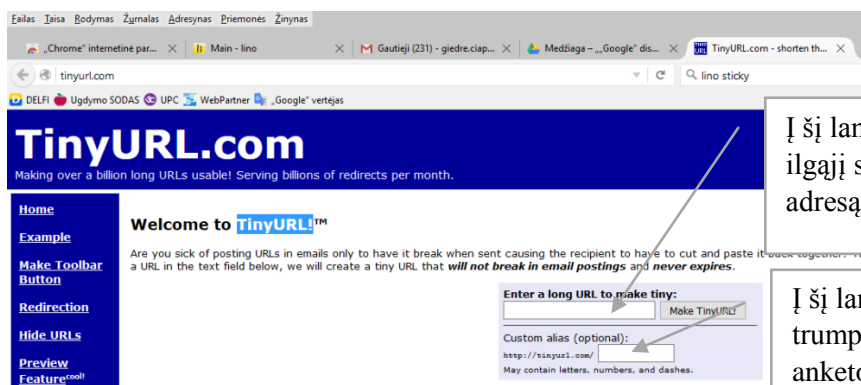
Failas Taisa Rodymas Žurnalas Adresynas Priemonės Žinynas

„Chrome" internetinė par... × Main - lino × Gautieji (231) - giedre.ciap... × Medžiaga – „Google" dis... × TinyURL.com - shorten th... ×

tinyurl.com

lino sticky

DELFI Ugdymo SODAS UPC WebPartner „Google" vertėjas

TinyURL.com

Making over a billion long URLs usable! Serving billions of redirects per month.

Home

Example

Make Toolbar Button

Redirection

Hide URLs

Preview Featurecool!

Welcome to TinyURL!™

Are you sick of posting URLs in emails only to have it break when sent causing the recipient to have to cut and paste it back together? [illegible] a URL in the text field below, we will create a tiny URL that will not break in email postings and never expires.

Enter a long URL to make tiny:

Make TinyURL!

Custom alias (optional):

http://tinyurl.com/

May contain letters, numbers, and dashes.

Į šį lan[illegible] ilgąjį s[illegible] adresą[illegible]

Į šį lan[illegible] trump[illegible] anket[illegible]